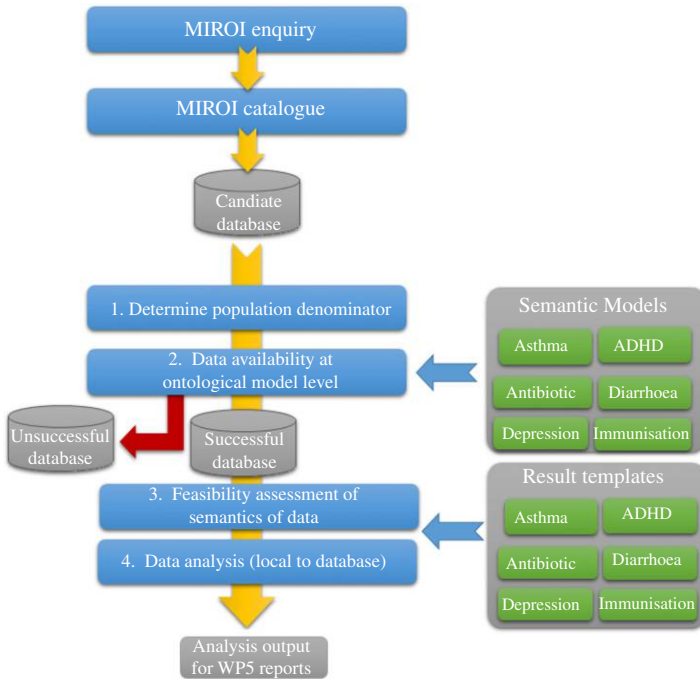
MIROI enquiry

MIROI catalogue

Candiate database

1. Determine population denominator

2. Data availability at ontological model level

Unsuccessful database

Successful database

3. Feasibility assessment of semantics of data

4. Data analysis (local to database)

Analysis output for WP5 reports

Semantic Models

Asthma

ADHD

Antibiotic

Diarrhoea

Depression

Immunisation

Result templates

Asthma

ADHD

Antibiotic

Diarrhoea

Depression

Immunisation